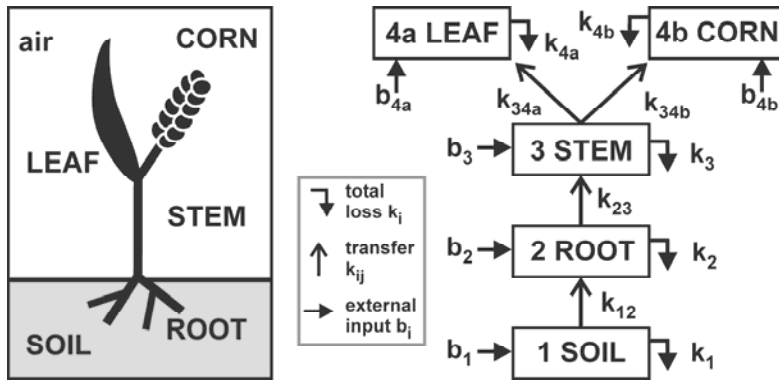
air

CORN

LEAF

STEM

SOIL

ROOT

total loss $k_i$

transfer $k_{ij}$

external input $b_i$

4a LEAF

$k_{4a}$

$b_{4a}$

$k_{4b}$

4b CORN

$b_{4b}$

$k_{34a}$

$k_{34b}$

$b_3$

3 STEM

$k_3$

$k_{23}$

$b_2$

2 ROOT

$k_2$

$k_{12}$

$b_1$

1 SOIL

$k_1$